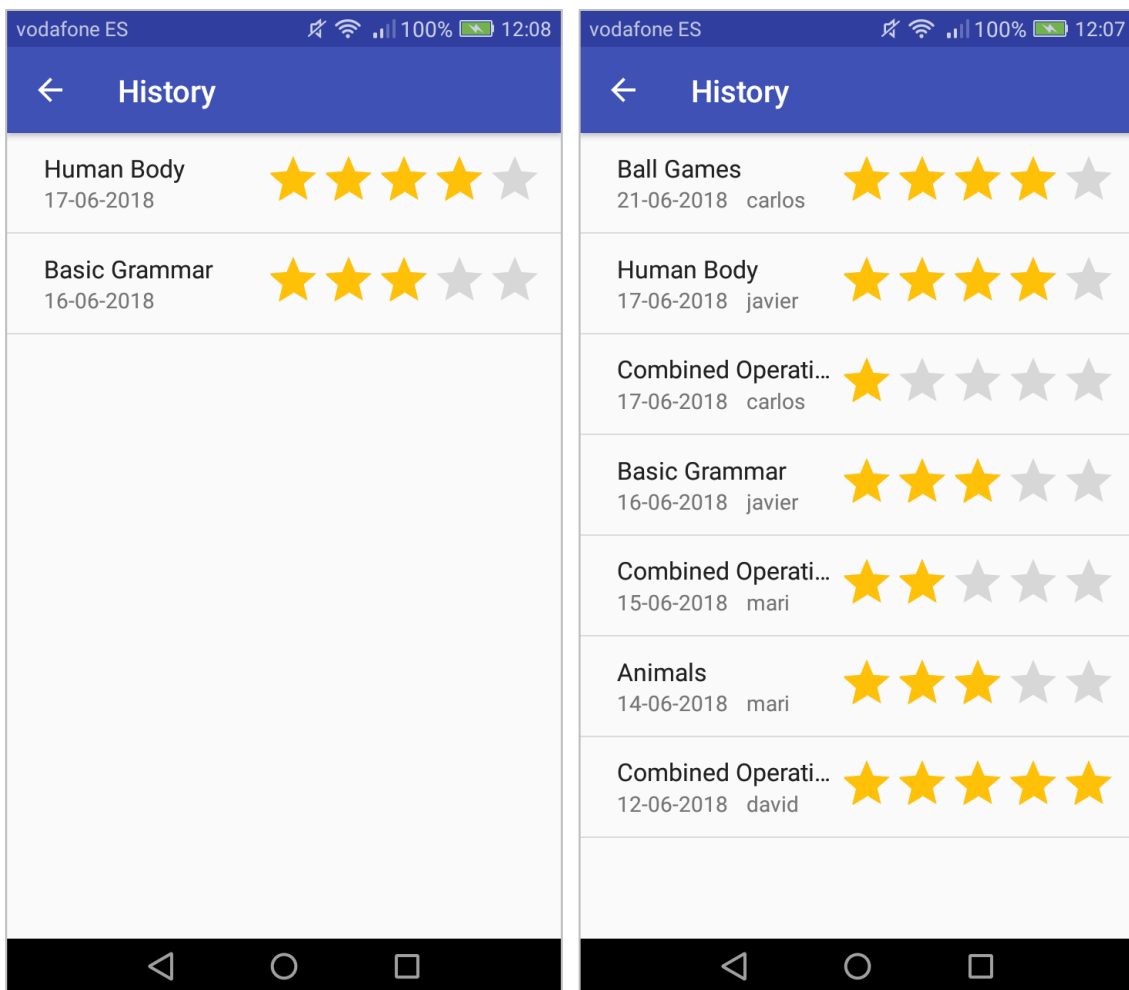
vodafone ES 100% 12:08

History

Human Body
17-06-2018

Basic Grammar
16-06-2018

vodafone ES 100% 12:07

History

Ball Games
21-06-2018 carlos

Human Body
17-06-2018 javier

Combined Operati...
17-06-2018 carlos

Basic Grammar
16-06-2018 javier

Combined Operati...
15-06-2018 mari

Animals
14-06-2018 mari

Combined Operati...
12-06-2018 david